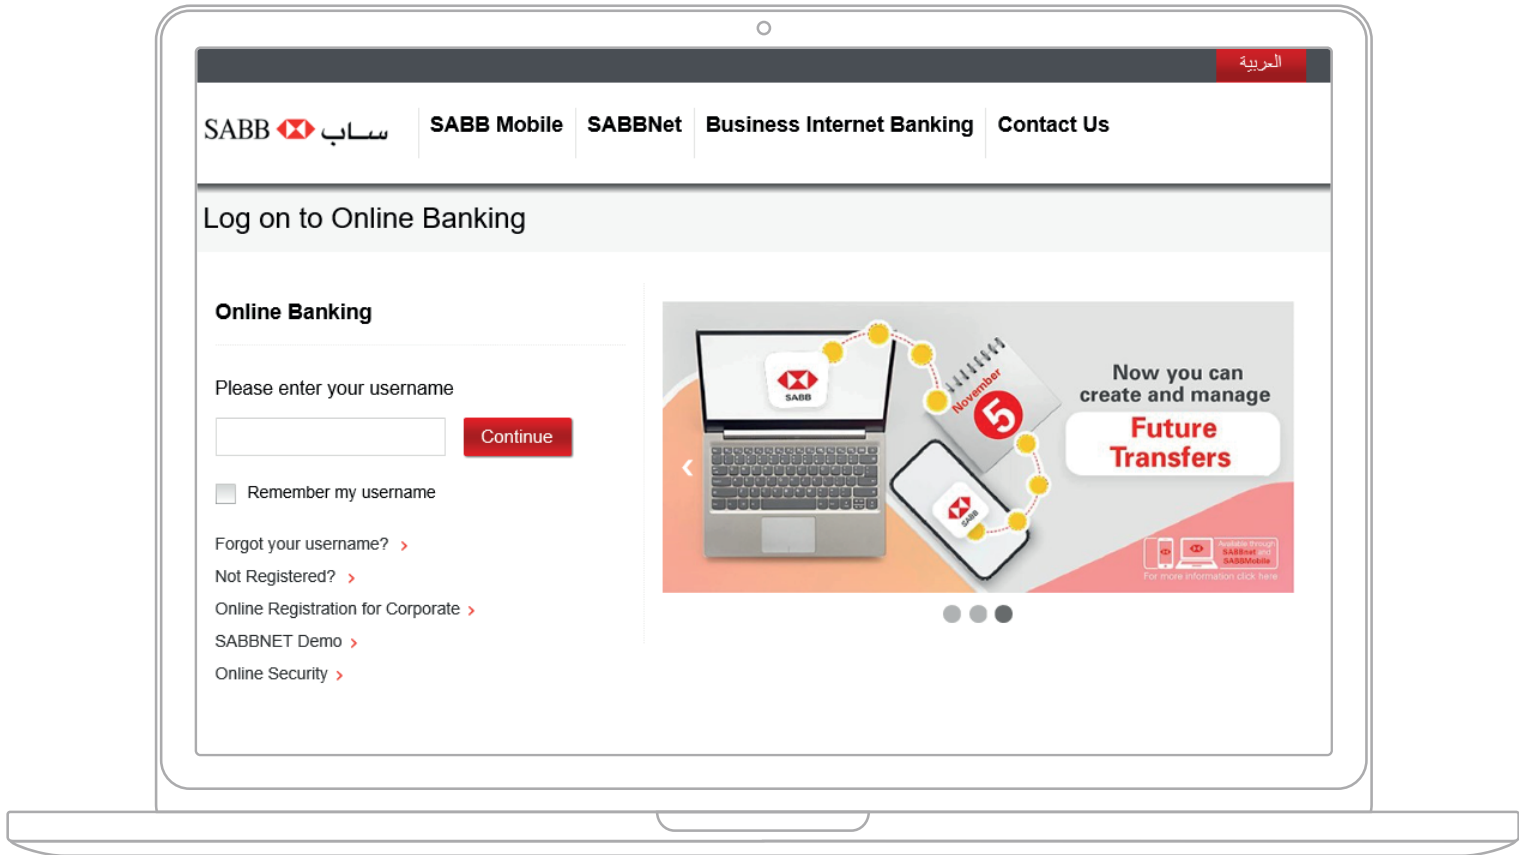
العربية

SABB ساب

SABB Mobile SABBNet Business Internet Banking Contact Us

Log on to Online Banking

Online Banking

Please enter your username

Continue

Remember my username

Forgot your username?

Not Registered?

Online Registration for Corporate

SABBNET Demo

Online Security

SABB

November 5

SABB

Now you can create and manage

Future Transfers

Available through SABBnet and SABBMobile

For more information click here